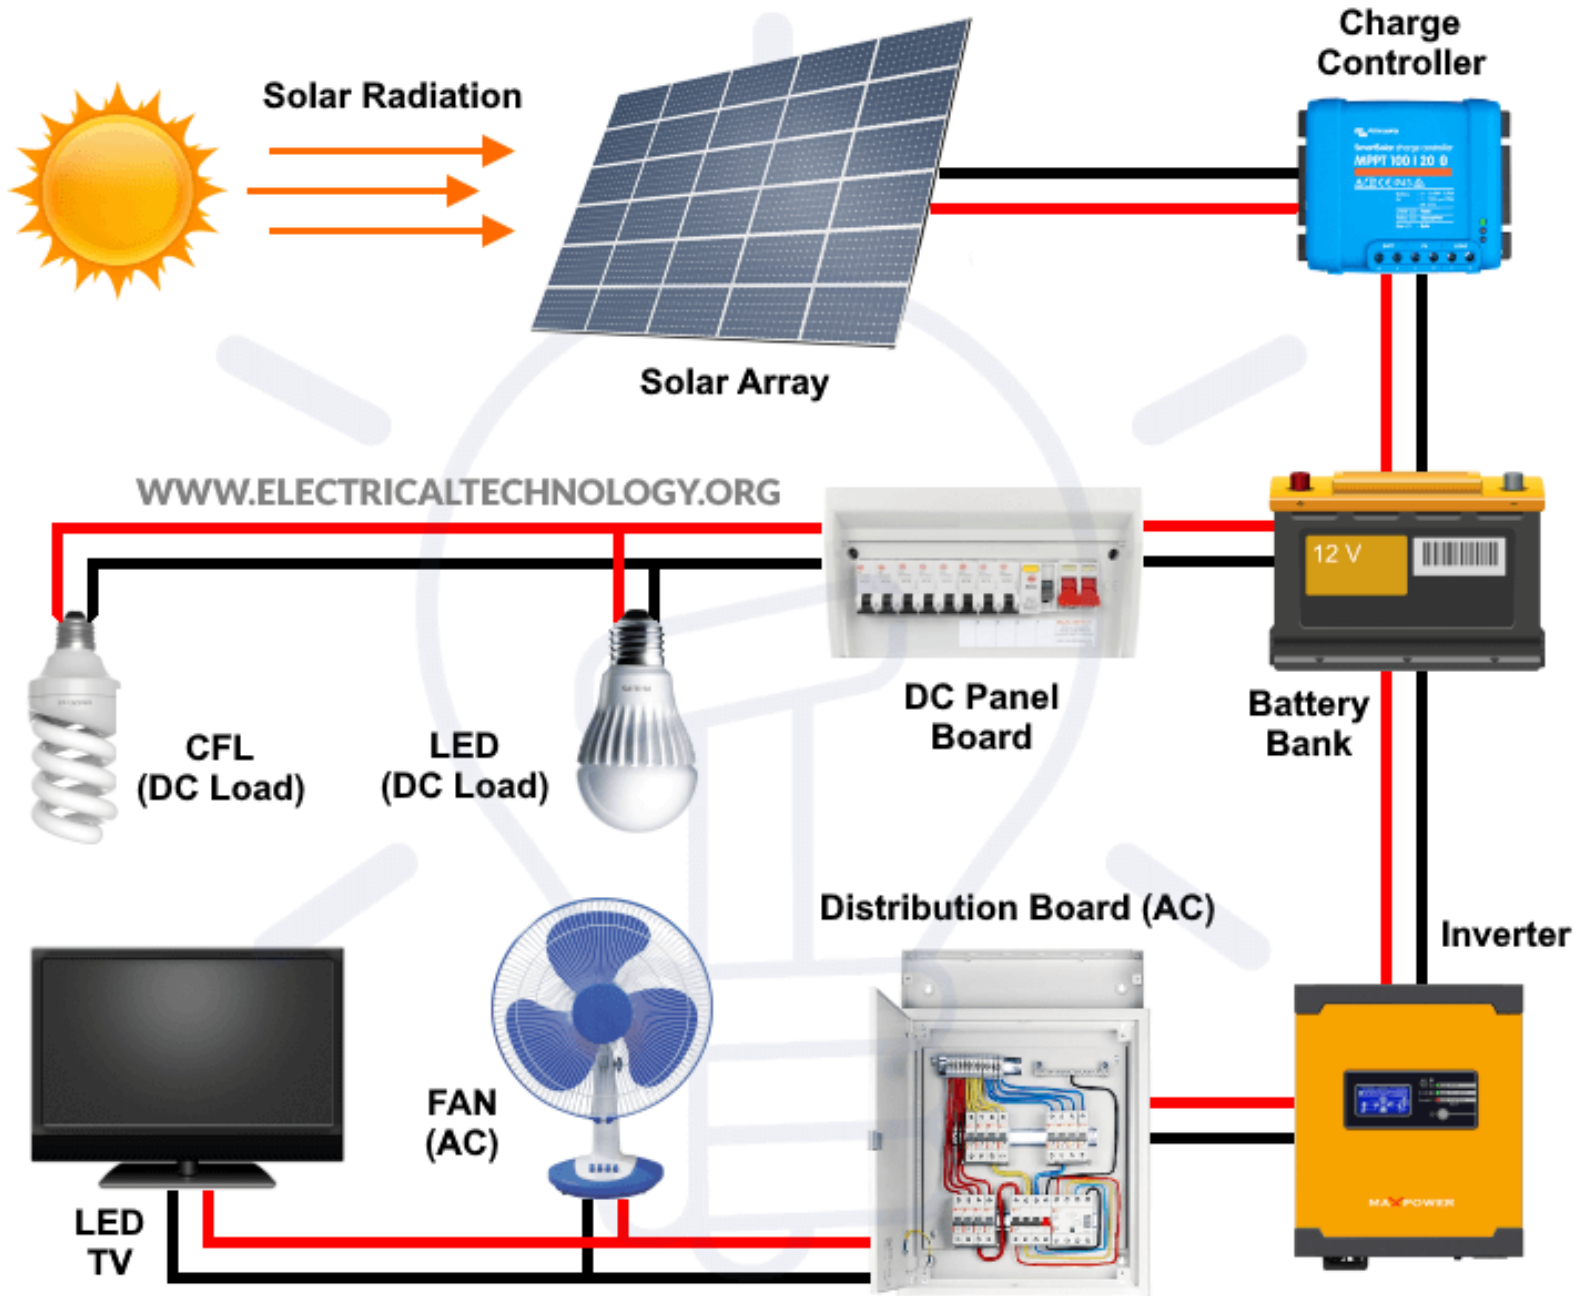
Solar Radiation

Solar Array

Charge Controller

MPPT 100 | 20

WWW.ELECTRICALTECHNOLOGY.ORG

CFL (DC Load)

LED (DC Load)

DC Panel Board

12 V

Battery Bank

Distribution Board (AC)

Inverter

FAN (AC)

LED TV

MAXPOWER